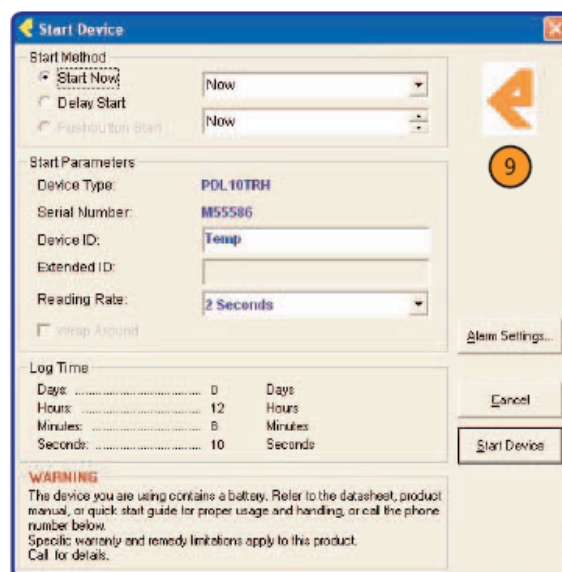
Start Device

Start Method
Start Now
Delay Start
Pushbutton Start
Now
Now

9

Start Parameters
Device Type: PDL10TRH
Serial Number: M55586
Device ID: Temp
Extended ID:
Reading Rate: 2 Seconds
Wrap Around

Alarm Settings...

Log Time
Days: .............................. 0 Days
Hours: .............................. 12 Hours
Minutes: .............................. 8 Minutes
Seconds: .............................. 10 Seconds

Cancel

Start Device

WARNING
The device you are using contains a battery. Refer to the datasheet, product manual, or quick start guide for proper usage and handling, or call the phone number below.
Specific warranty and remedy limitations apply to this product.
Call for details.